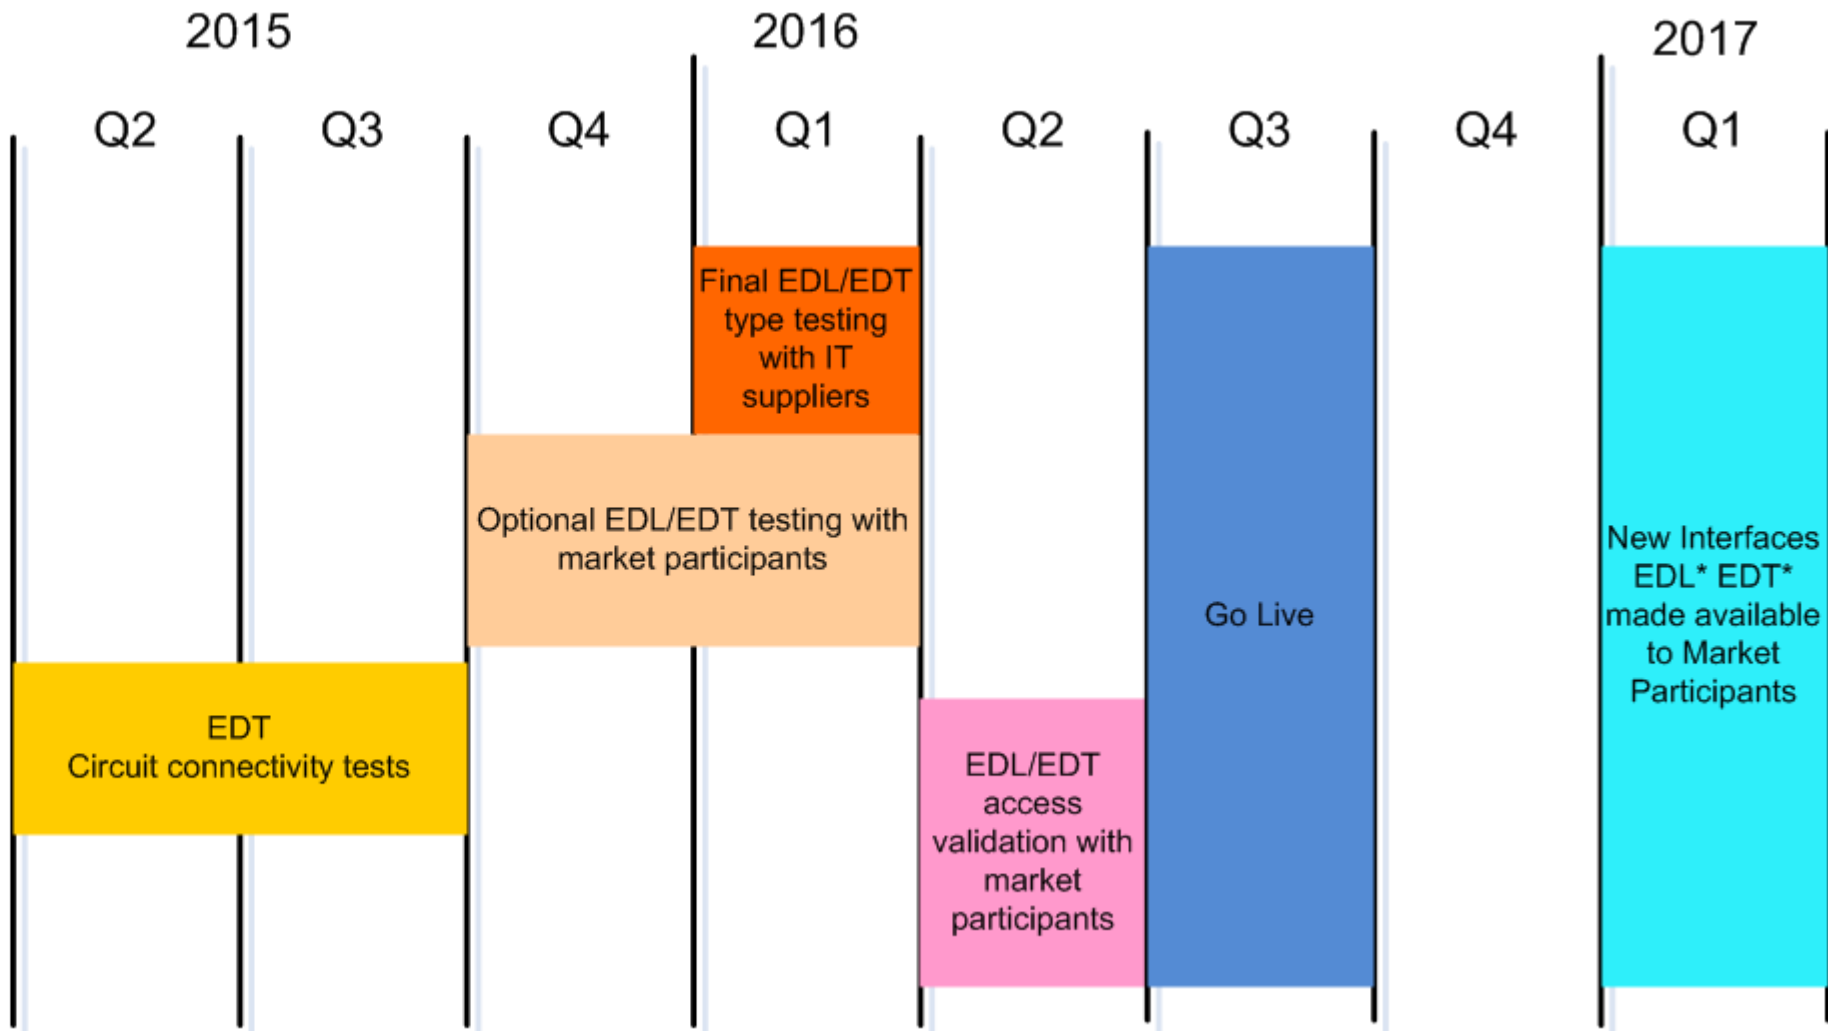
2015

2016

2017

Q2

Q3

Q4

Q1

Q2

Q3

Q4

Q1

Final EDL/EDT type testing with IT suppliers

Optional EDL/EDT testing with market participants

EDT
Circuit connectivity tests

EDL/EDT access validation with market participants

Go Live

New Interfaces EDL* EDT* made available to Market Participants